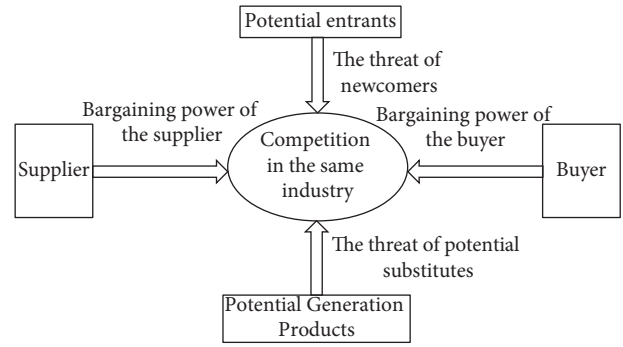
Potential entrants

The threat of newcomers

Bargaining power of the supplier

Bargaining power of the buyer

Supplier

Competition in the same industry

Buyer

The threat of potential substitutes

Potential Generation Products